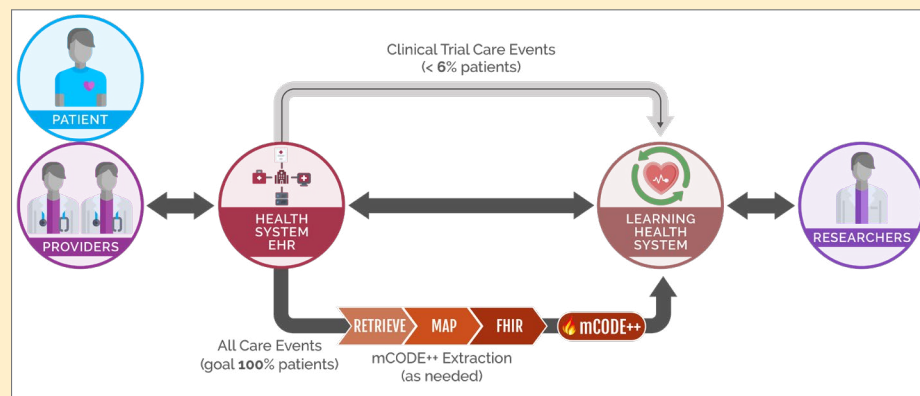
Clinical Trial Care Events
(< **6**% patients)

PATIENT

PROVIDERS

HEALTH SYSTEM EHR

LEARNING HEALTH SYSTEM

RESEARCHERS

RETRIEVE

MAP

FHIR

mCODE++

All Care Events
(goal **100**% patients)

mCODE++ Extraction
(as needed)